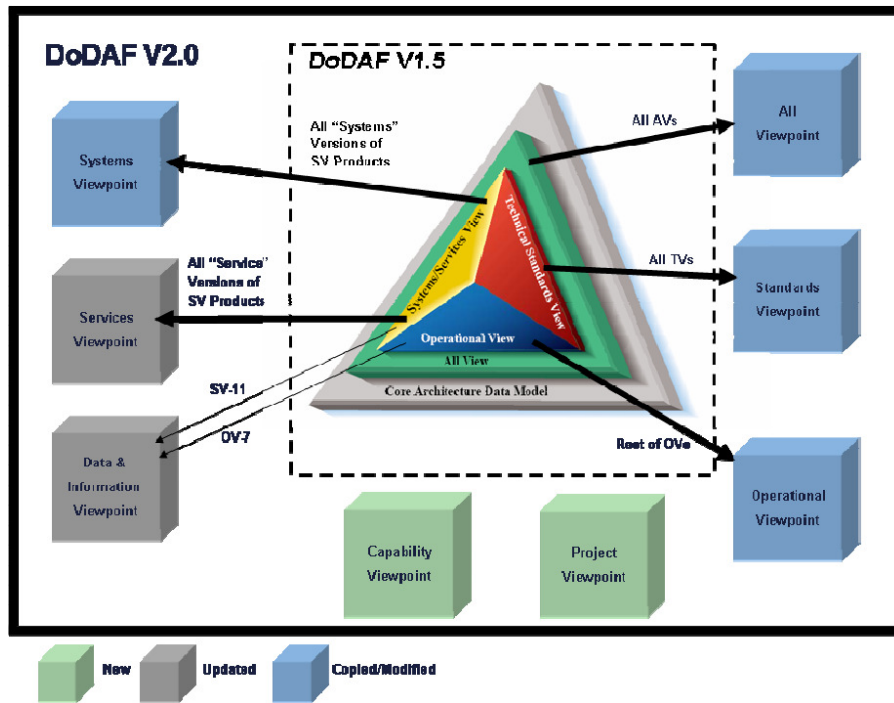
DoDAF V2.0

DoDAF V1.5

All "Systems" Versions of SV Products

All AVs

All Viewpoint

Systems Viewpoint

Systems/Services View

Technical Standards View

All "Service" Versions of SV Products

All TVs

Standards Viewpoint

Services Viewpoint

Operational View

All View

Core Architecture Data Model

SV-11

OV-7

Rest of OVs

Data & Information Viewpoint

Operational Viewpoint

Capability Viewpoint

Project Viewpoint

New

Updated

Copied/Modified